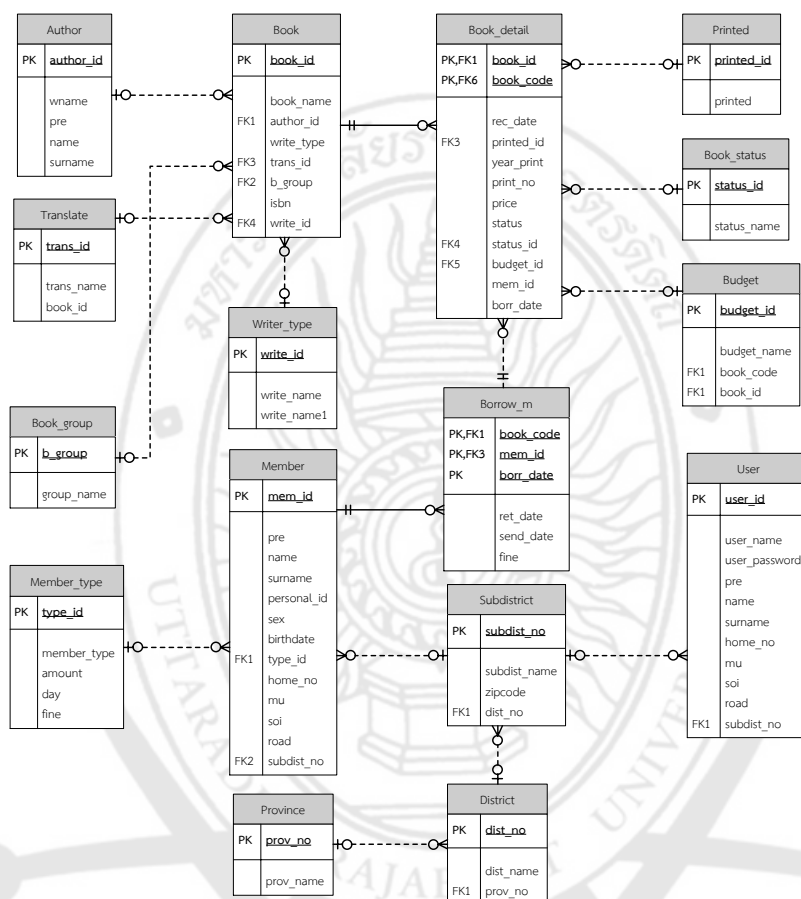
Author
PK author_id
wname
pre
name
surname

Book
PK book_id
book_name
FK1 author_id
write_type
FK3 trans_id
FK2 b_group
isbn
FK4 write_id

Book_detail
PK,FK1 book_id
PK,FK6 book_code
rec_date
FK3 printed_id
year_print
print_no
price
status
FK4 status_id
FK5 budget_id
mem_id
borr_date

Printed
PK printed_id
printed

Book_status
PK status_id
status_name

Translate
PK trans_id
trans_name
book_id

Budget
PK budget_id
budget_name
FK1 book_code
FK1 book_id

Writer_type
PK write_id
write_name
write_name1

Book_group
PK b_group
group_name

Borrow_m
PK,FK1 book_code
PK,FK3 mem_id
PK borr_date
ret_date
send_date
fine

Member
PK mem_id
pre
name
surname
personal_id
sex
birthdate
FK1 type_id
home_no
mu
soi
road
FK2 subdist_no

User
PK user_id
user_name
user_password
pre
name
surname
home_no
mu
soi
road
FK1 subdist_no

Member_type
PK type_id
member_type
amount
day
fine

Subdistrict
PK subdist_no
subdist_name
zipcode
FK1 dist_no

Province
PK prov_no
prov_name

District
PK dist_no
dist_name
FK1 prov_no